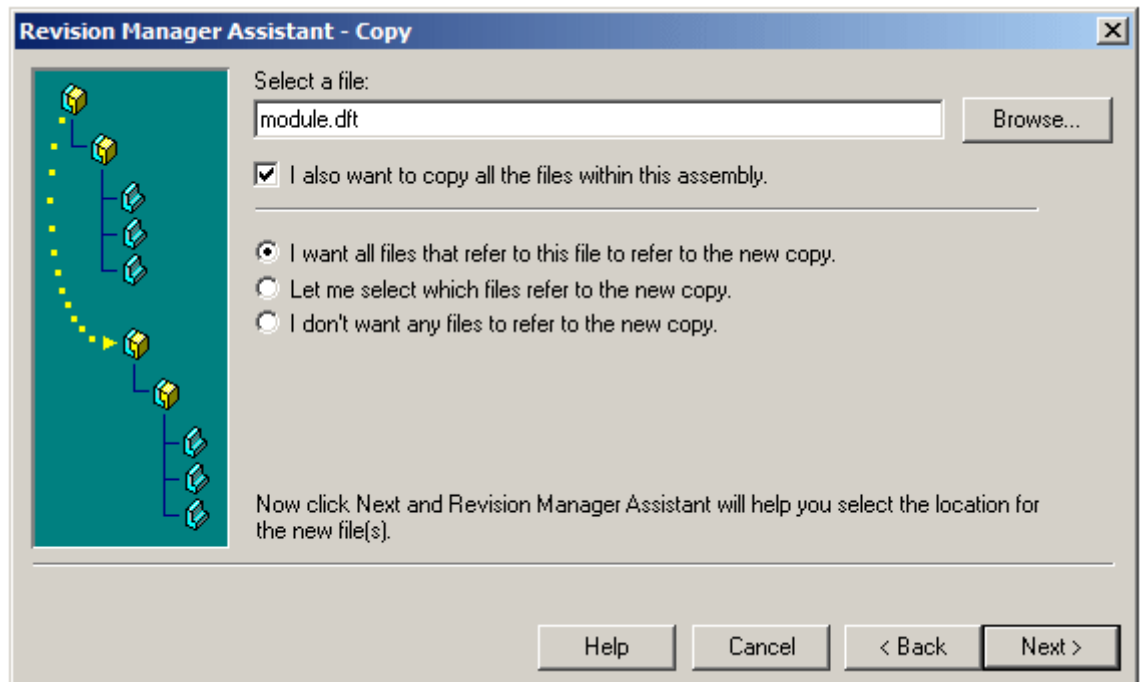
Revision Manager Assistant - Copy

Select a file:

module.dft

Browse...

I also want to copy all the files within this assembly.

I want all files that refer to this file to refer to the new copy.

Let me select which files refer to the new copy.

I don't want any files to refer to the new copy.

Now click Next and Revision Manager Assistant will help you select the location for the new file(s).

Help

Cancel

< Back

Next >